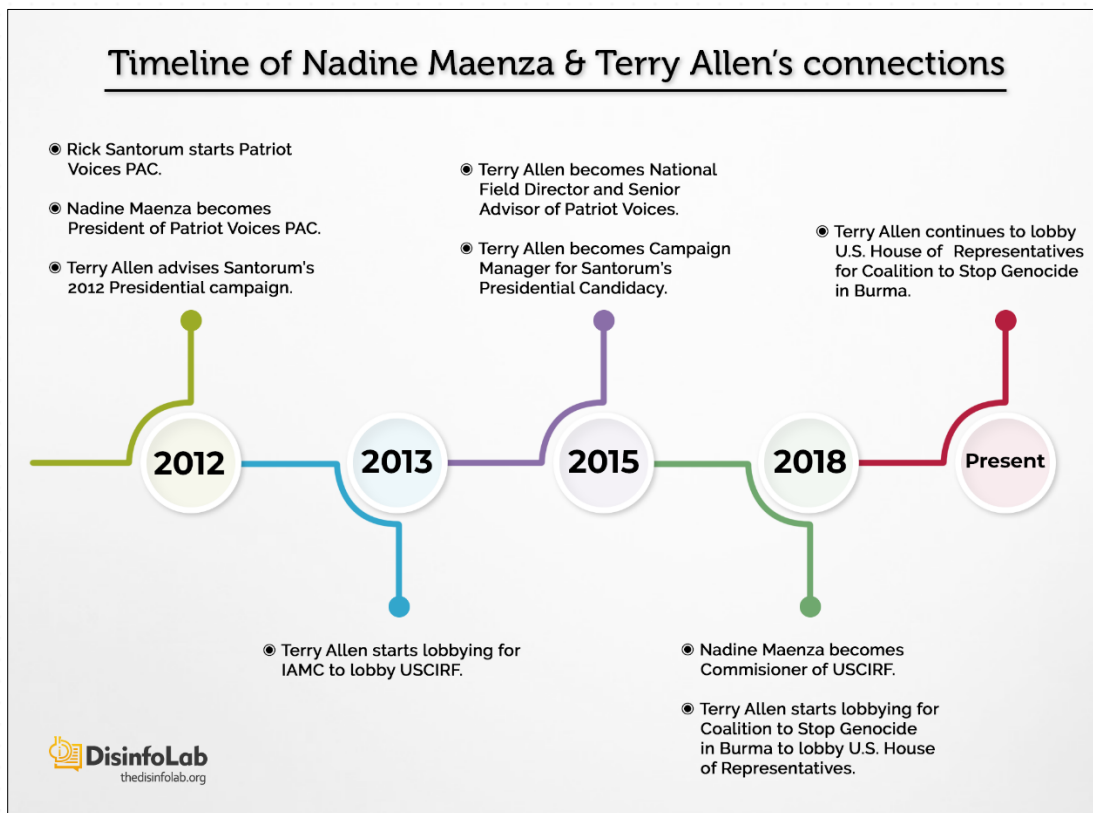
Timeline of Nadine Maenza & Terry Allen's connections

◉ Rick Santorum starts Patriot Voices PAC.

◉ Nadine Maenza becomes President of Patriot Voices PAC.

◉ Terry Allen advises Santorum's 2012 Presidential campaign.

◉ Terry Allen becomes National Field Director and Senior Advisor of Patriot Voices.

◉ Terry Allen becomes Campaign Manager for Santorum's Presidential Candidacy.

◉ Terry Allen continues to lobby U.S. House of Representatives for Coalition to Stop Genocide in Burma.

2012

2013

2015

2018

Present

◉ Terry Allen starts lobbying for IAMC to lobby USCIRF.

◉ Nadine Maenza becomes Commisioner of USCIRF.

◉ Terry Allen starts lobbying for Coalition to Stop Genocide in Burma to lobby U.S. House of Representatives.

DisinfoLab
thedisinfolab.org